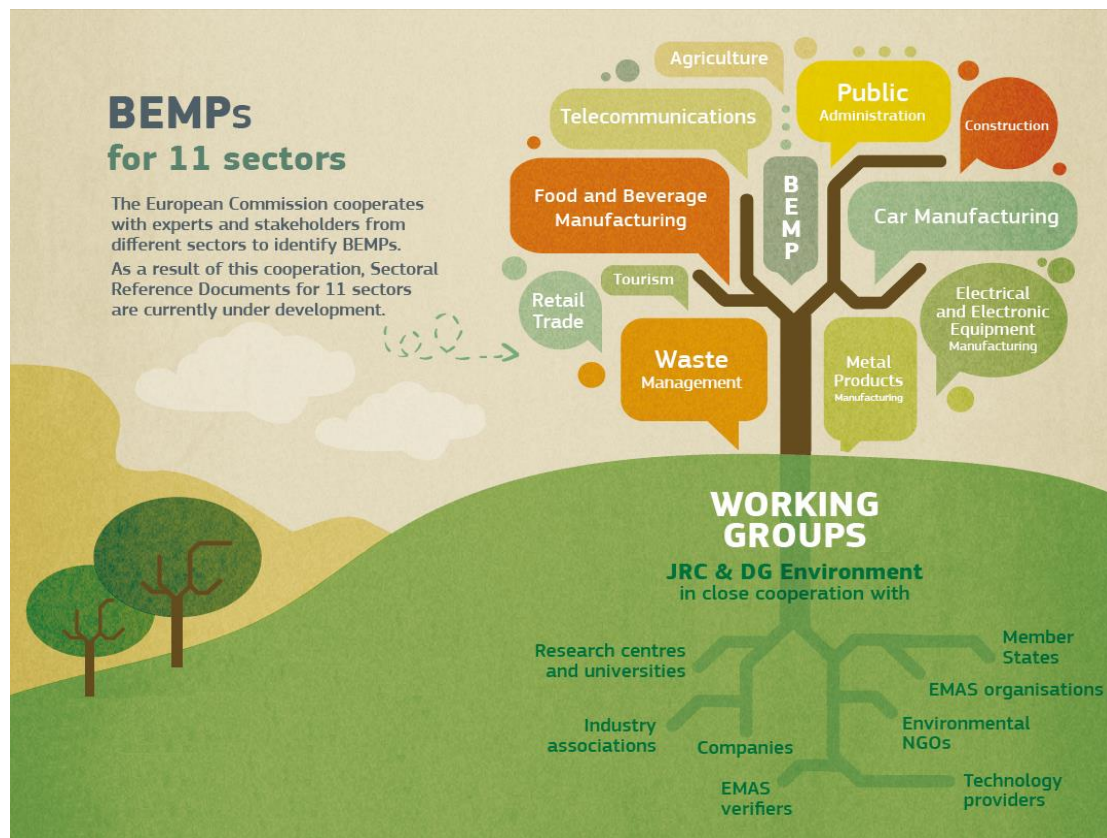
BEMPs
for 11 sectors

The European Commission cooperates with experts and stakeholders from different sectors to identify BEMPs.
As a result of this cooperation, Sectoral Reference Documents for 11 sectors are currently under development.

Agriculture

Telecommunications

Public
Administration

Construction

Food and Beverage Manufacturing

BEMP

Car Manufacturing

Tourism

Retail Trade

Electrical and Electronic Equipment
Manufacturing

Waste
Management

Metal Products
Manufacturing

WORKING GROUPS
JRC & DG Environment
in close cooperation with

Research centres and universities

Member States

EMAS organisations

Industry associations

Companies

Environmental NGOs

EMAS verifiers

Technology providers